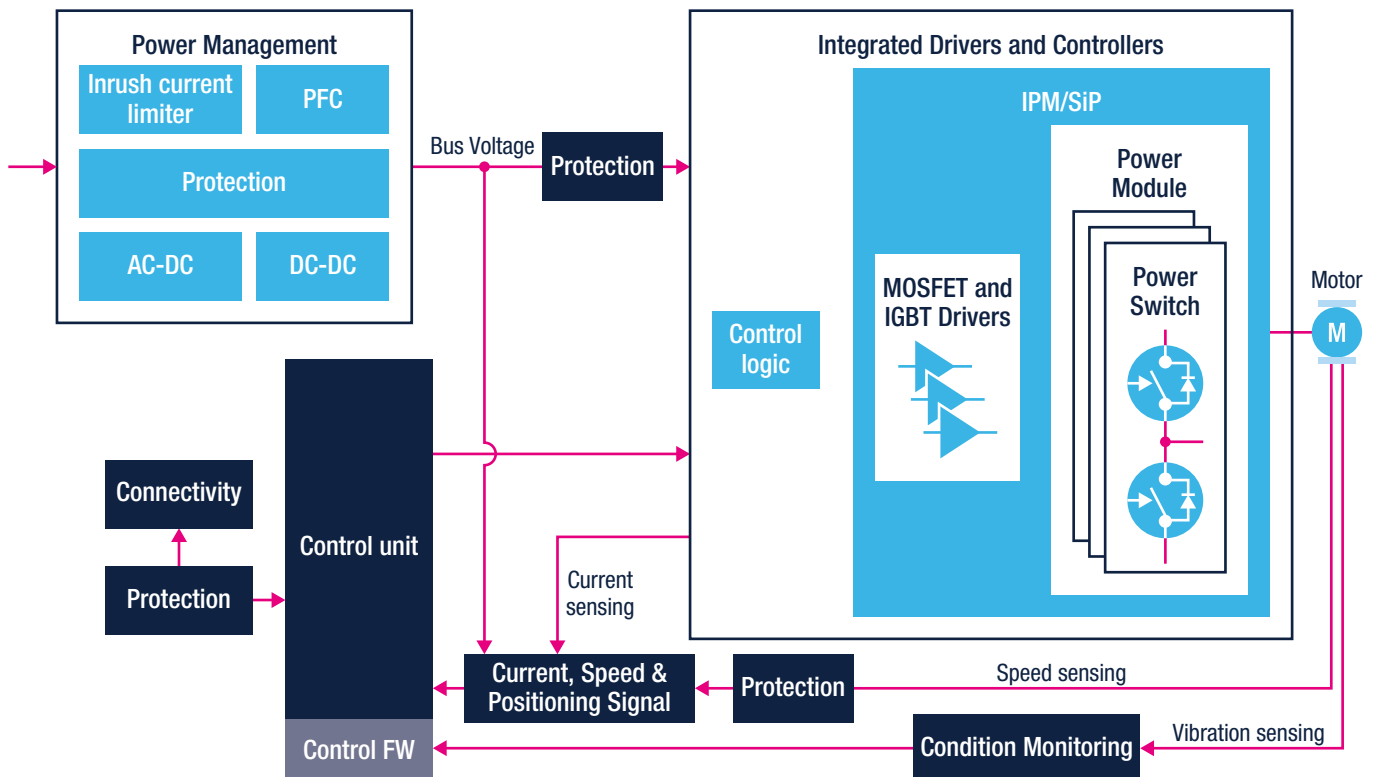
Power Management

Inrush current limiter

PFC

Protection

AC-DC

DC-DC

Bus Voltage

Protection

Integrated Drivers and Controllers

IPM/SiP

Power Module

Power Switch

MOSFET and IGBT Drivers

Control logic

Motor

M

Connectivity

Protection

Control unit

Control FW

Current sensing

Current, Speed & Positioning Signal

Protection

Speed sensing

Condition Monitoring

Vibration sensing